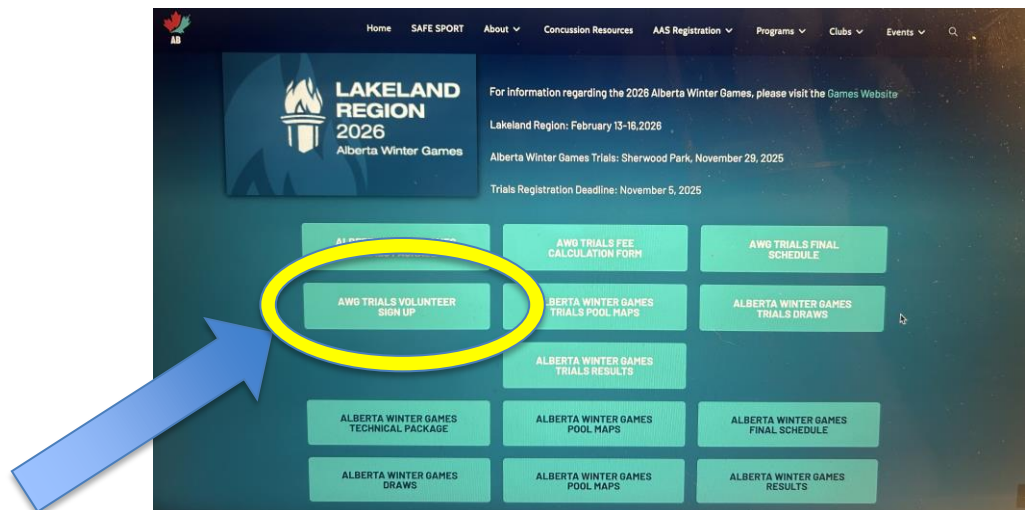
AB

Home SAFE SPORT About Concussion Resources AAS Registration Programs Clubs Events

LAKELAND REGION 2026 Alberta Winter Games

For information regarding the 2026 Alberta Winter Games, please visit the Games Website

Lakeland Region: February 13-16,2026

Alberta Winter Games Trials: Sherwood Park, November 29, 2025

Trials Registration Deadline: November 5, 2025

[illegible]

AWG TRIALS FEE CALCULATION FORM

AWG TRIALS FINAL SCHEDULE

AWG TRIALS VOLUNTEER SIGN UP

ALBERTA WINTER GAMES TRIALS POOL MAPS

ALBERTA WINTER GAMES TRIALS DRAWS

ALBERTA WINTER GAMES TRIALS RESULTS

ALBERTA WINTER GAMES TECHNICAL PACKAGE

ALBERTA WINTER GAMES POOL MAPS

ALBERTA WINTER GAMES FINAL SCHEDULE

ALBERTA WINTER GAMES DRAWS

ALBERTA WINTER GAMES POOL MAPS

ALBERTA WINTER GAMES RESULTS